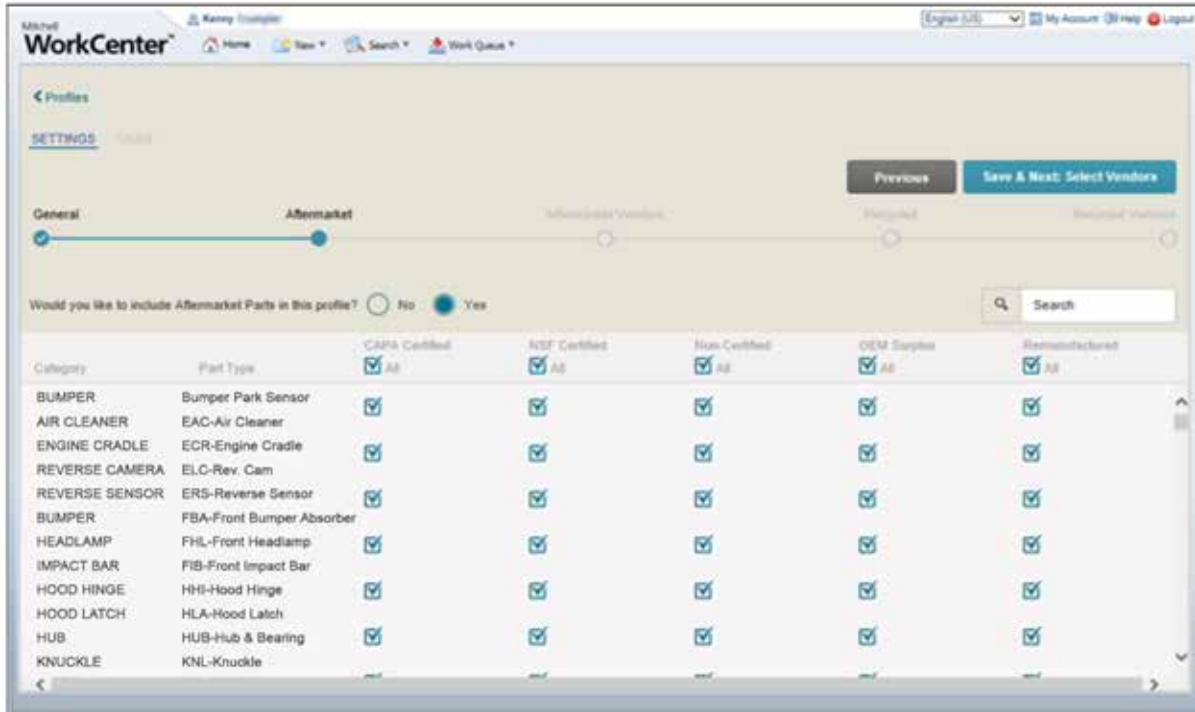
Mitchell WorkCenter™

Kenny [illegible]

Home New Search Work Queue

English (US) My Account Help Logout

< Profiles

SETTINGS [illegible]

Previous

Save & Next: Select Vendors

General Aftermarket Aftermarket Vendors Recycled Recycled Vendors

Would you like to include Aftermarket Parts in this profile? No Yes

Search

| Category | Part Type | CAPA Certified All | NSF Certified All | Non-Certified All | OEM Surplus All | Remanufactured All |
|---|---|---|---|---|---|---|
| BUMPER | Bumper Park Sensor | | | | | |
| AIR CLEANER | EAC-Air Cleaner | | | | | |
| ENGINE CRADLE | ECR-Engine Cradle | | | | | |
| REVERSE CAMERA | ELC-Rev. Cam | | | | | |
| REVERSE SENSOR | ERS-Reverse Sensor | | | | | |
| BUMPER | FBA-Front Bumper Absorber | | | | | |
| HEADLAMP | FHL-Front Headlamp | | | | | |
| IMPACT BAR | FIB-Front Impact Bar | | | | | |
| HOOD HINGE | HHI-Hood Hinge | | | | | |
| HOOD LATCH | HLA-Hood Latch | | | | | |
| HUB | HUB-Hub & Bearing | | | | | |
| KNUCKLE | KNL-Knuckle | | | | | |